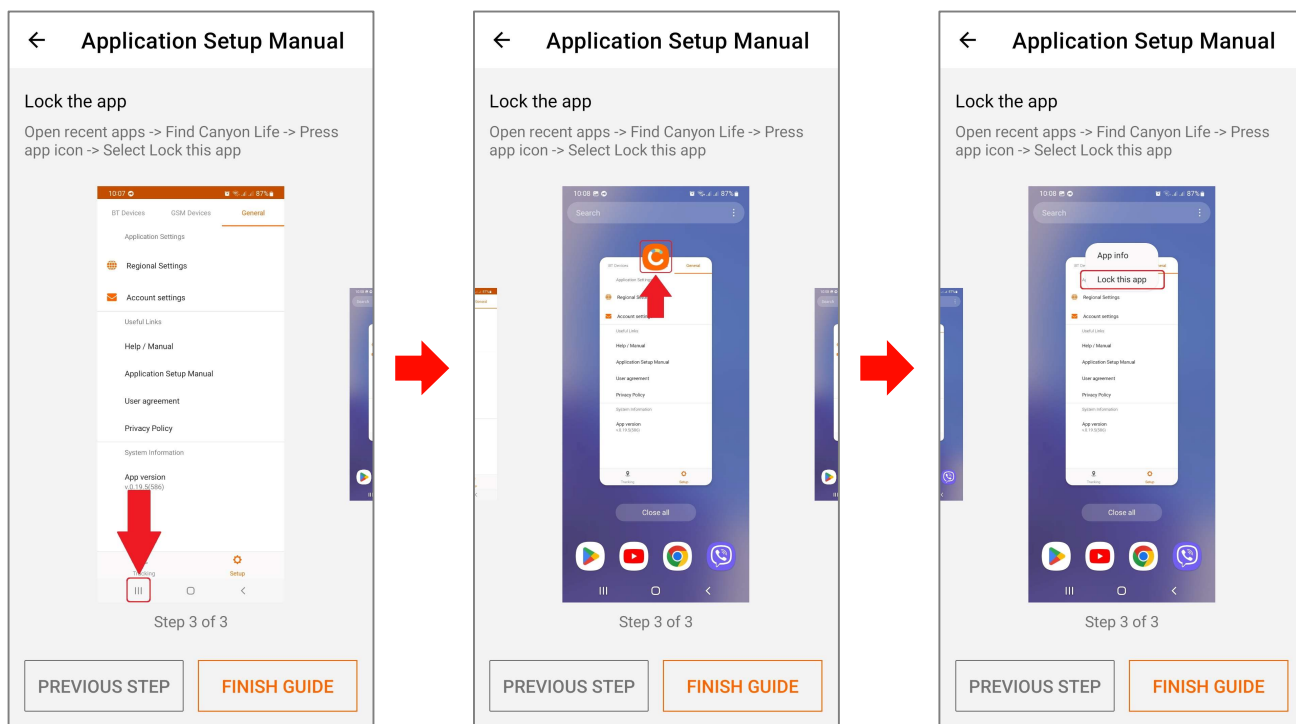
Application Setup Manual

Lock the app

Open recent apps -> Find Canyon Life -> Press app icon -> Select Lock this app

10:07 87%

BT Devices GSM Devices General

Application Settings

Regional Settings

Account settings

Useful Links

Help / Manual

Application Setup Manual

User agreement

Privacy Policy

System Information

App version
v.0.19.5(586)

Tracking Setup

Step 3 of 3

PREVIOUS STEP FINISH GUIDE

Application Setup Manual

Lock the app

Open recent apps -> Find Canyon Life -> Press app icon -> Select Lock this app

10:08 87%

Search

Close all

Step 3 of 3

PREVIOUS STEP FINISH GUIDE

Application Setup Manual

Lock the app

Open recent apps -> Find Canyon Life -> Press app icon -> Select Lock this app

10:08 87%

Search

App info

Lock this app

Regional Settings

Account settings

Useful Links

Help / Manual

Application Setup Manual

User agreement

Privacy Policy

System Information

App version

Tracking Setup

Close all

Step 3 of 3

PREVIOUS STEP FINISH GUIDE